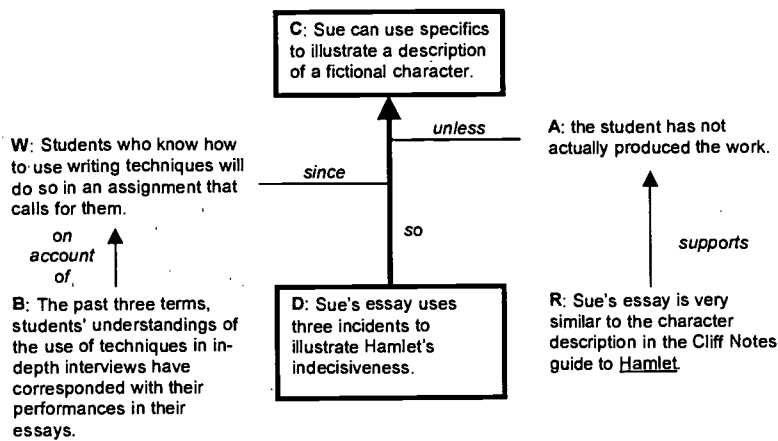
C: Sue can use specifics to illustrate a description of a fictional character.

W: Students who know how to use writing techniques will do so in an assignment that calls for them.

since

unless

A: the student has not actually produced the work.

so

on account of

supports

B: The past three terms, students' understandings of the use of techniques in in-depth interviews have corresponded with their performances in their essays.

D: Sue's essay uses three incidents to illustrate Hamlet's indecisiveness.

R: Sue's essay is very similar to the character description in the Cliff Notes guide to Hamlet.